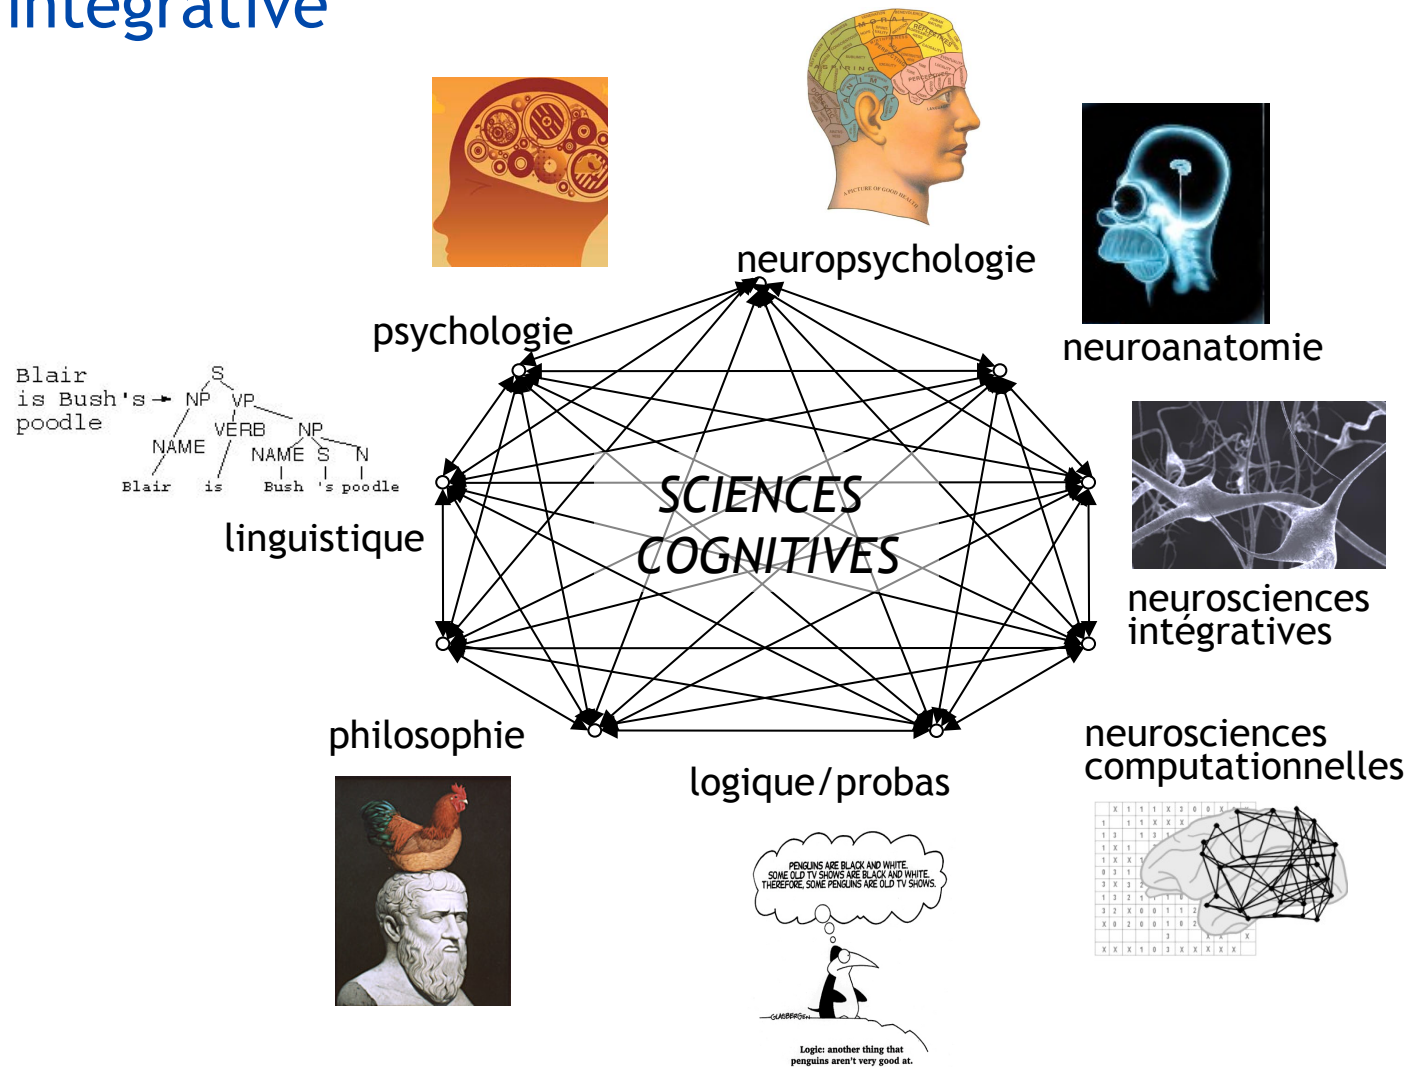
intégrative

neuropsychologie

psychologie

neuroanatomie

Blair is Bush's poodle

S
NP VP
NAME VERB NP
NAME S N
Blair is Bush 's poodle

linguistique

SCIENCES COGNITIVES

neurosciences intégratives

philosophie

logique/probas

neurosciences computationnelles

PENGUINS ARE BLACK AND WHITE. SOME OLD TV SHOWS ARE BLACK AND WHITE. THEREFORE, SOME PENGUINS ARE OLD TV SHOWS.

GLASBERGEN

Logic: another thing that penguins aren't very good at.

A PICTURE OF GOOD HEALTH